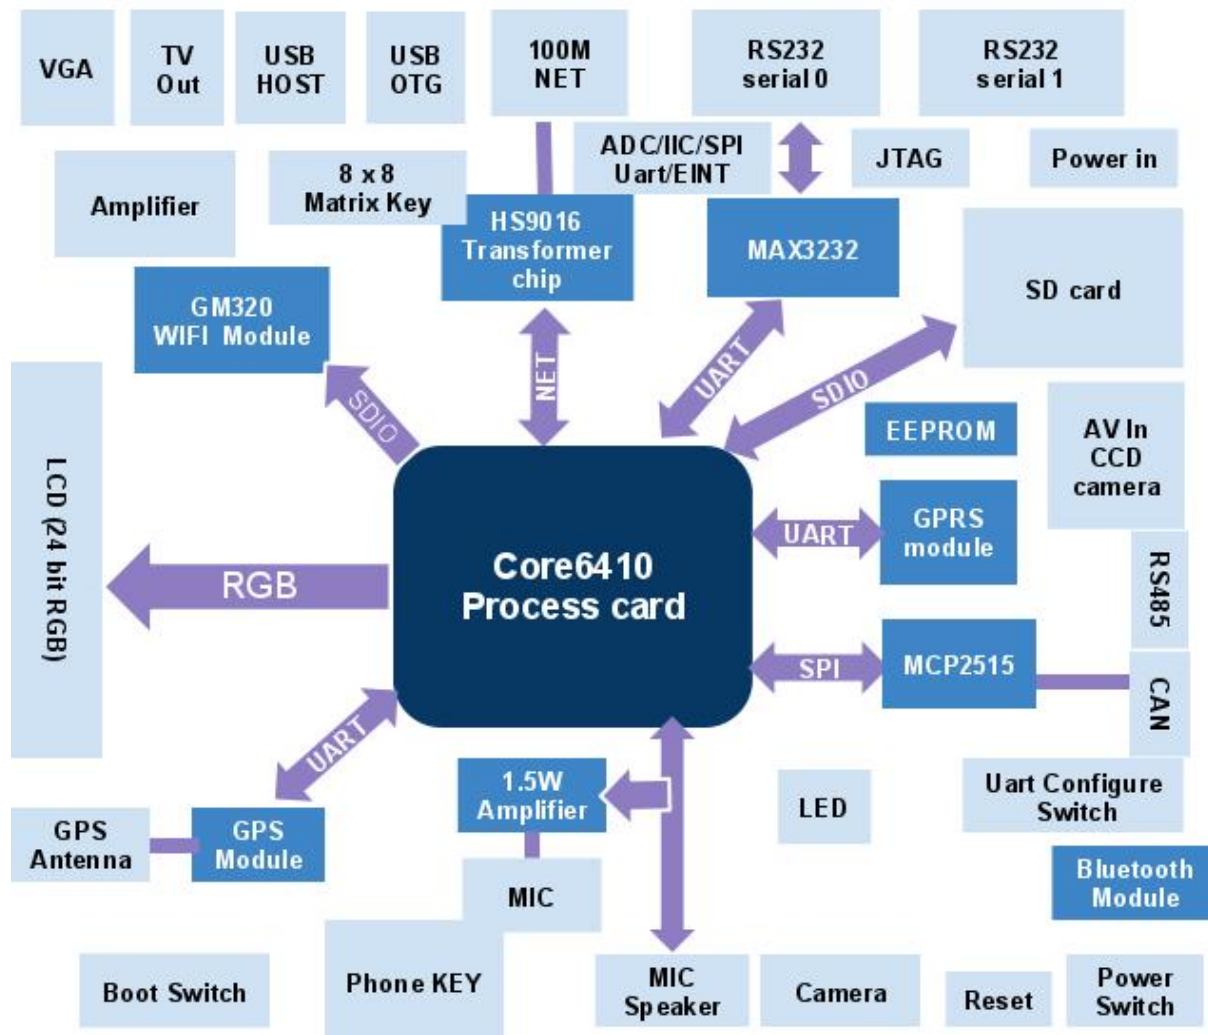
VGA

TV Out

USB HOST

USB OTG

100M NET

RS232 serial 0

RS232 serial 1

ADC/IIC/SPI Uart/EINT

JTAG

Power in

Amplifier

8 x 8 Matrix Key

HS9016 Transformer chip

MAX3232

SD card

GM320 WIFI Module

NET

UART

SDIO

SDIO

LCD (24 bit RGB)

EEPROM

AV In CCD camera

UART

GPRS module

RGB

Core6410 Process card

RS485

SPI

MCP2515

CAN

UART

1.5W Amplifier

LED

Uart Configure Switch

GPS Antenna

GPS Module

MIC

Bluetooth Module

Boot Switch

Phone KEY

MIC Speaker

Camera

Reset

Power Switch